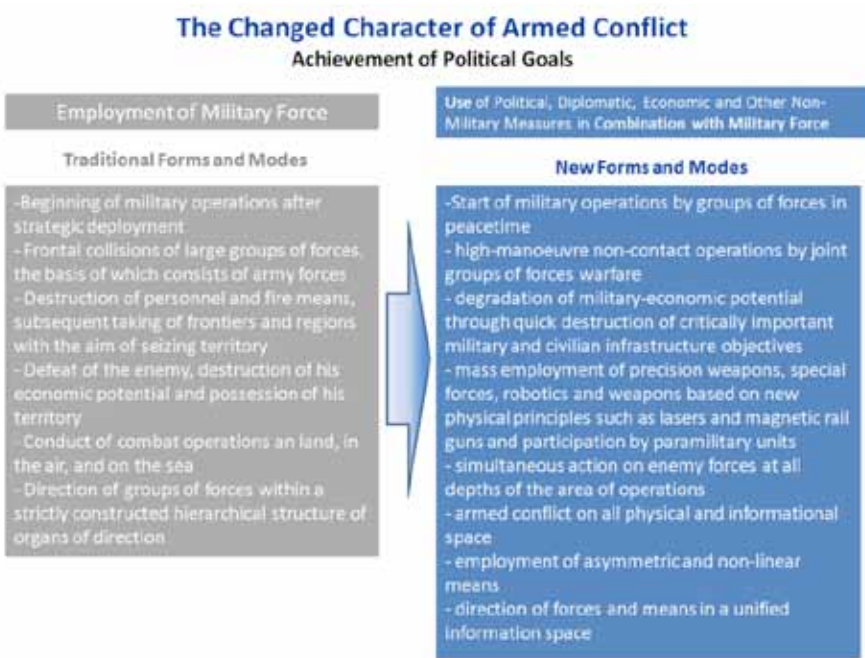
The Changed Character of Armed Conflict
Achievement of Political Goals

Employment of Military Force

Traditional Forms and Modes

-Beginning of military operations after strategic deployment
- Frontal collisions of large groups of forces, the basis of which consists of army forces
- Destruction of personnel and fire means, subsequent taking of frontiers and regions with the aim of seizing territory
- Defeat of the enemy, destruction of his economic potential and possession of his territory
- Conduct of combat operations an land, in the air, and on the sea
- Direction of groups of forces within a strictly constructed hierarchical structure of organs of direction

Use of Political, Diplomatic, Economic and Other Non-Military Measures in Combination with Military Force

New Forms and Modes

-Start of military operations by groups of forces in peacetime
- high-manoeuvre non-contact operations by joint groups of forces warfare
- degradation of military-economic potential through quick destruction of critically important military and civilian infrastructure objectives
- mass employment of precision weapons, special forces, robotics and weapons based on new physical principles such as lasers and magnetic rail guns and participation by paramilitary units
- simultaneous action on enemy forces at all depths of the area of operations
- armed conflict on all physical and informational space
- employment of asymmetric and non-linear means
- direction of forces and means in a unified information space